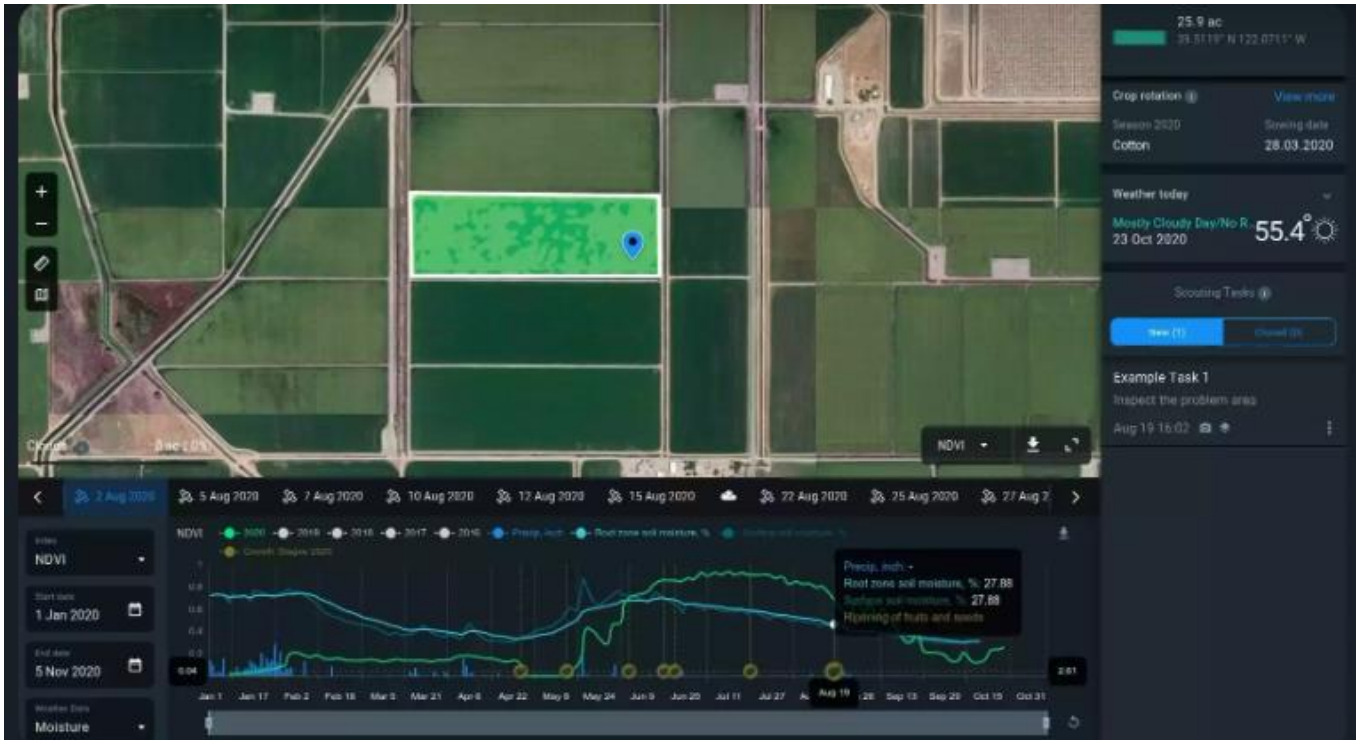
25.9 ac
39.5115° N 122.0711° W

Crop rotation
View more
Season 2020
Sowing date
Cotton
28.03.2020

Weather today
Mostly Cloudy Day/No R.
23 Oct 2020
55.4°

Scouting Tasks
New (1)
Closed (0)

Example Task 1
Inspect the problem area
Aug 19 16:02

+
−

Clouds
0 ac (0%)

NDVI

2 Aug 2020
5 Aug 2020
7 Aug 2020
10 Aug 2020
12 Aug 2020
15 Aug 2020
22 Aug 2020
25 Aug 2020
27 Aug 2

Index
NDVI
Start date
1 Jan 2020
End date
5 Nov 2020
Weather Data
Moisture

NDVI
2020
2019
2018
2017
2016
Precip, inch
Root zone soil moisture, %
Surface soil moisture, %
Growth Stages 2020

Precip, inch: -
Root zone soil moisture, %: 27.88
Surface soil moisture, %: 27.88
Ripening of fruits and seeds

0.8
0.6
0.4
0.2
0.04
2.61

Jan 1
Jan 17
Feb 2
Feb 18
Mar 5
Mar 21
Apr 6
Apr 22
May 8
May 24
Jun 9
Jun 25
Jul 11
Jul 27
Aug 19
28
Sep 13
Sep 29
Oct 15
Oct 31